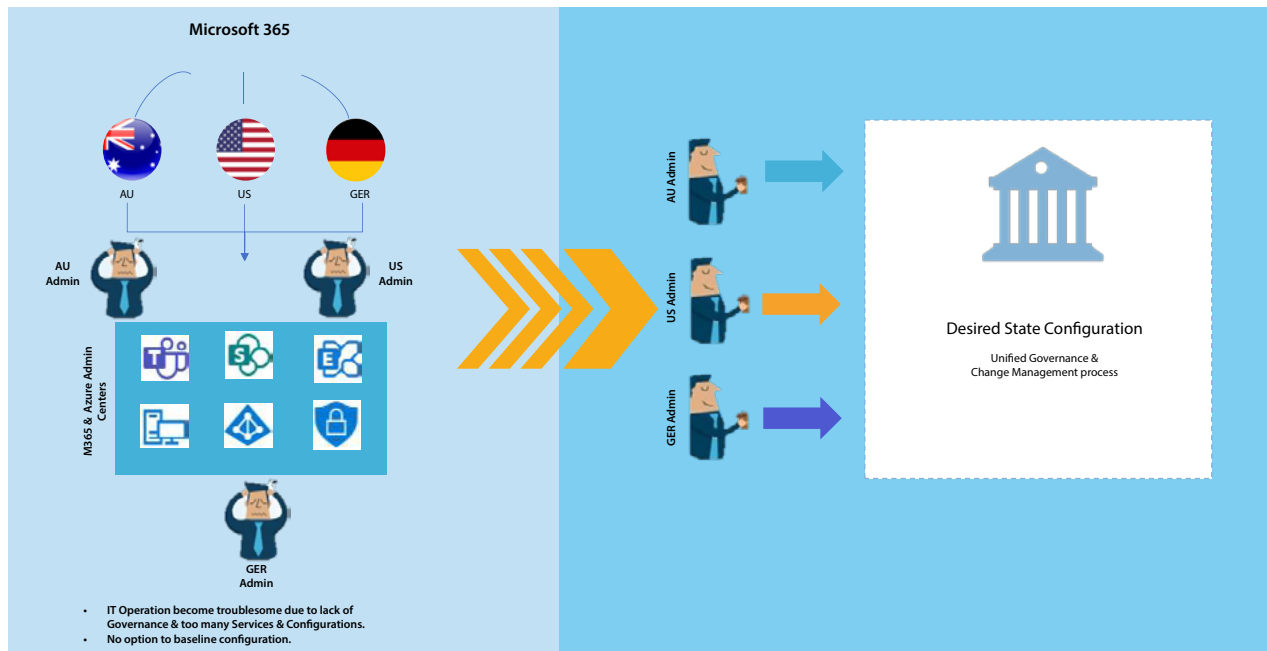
Microsoft 365

AU

US

GER

AU Admin

US Admin

M365 & Azure Admin Centers

GER Admin

- IT Operation become troublesome due to lack of Governance & too many Services & Configurations.
- No option to baseline configuration.

AU Admin

US Admin

GER Admin

Desired State Configuration

Unified Governance & Change Management process